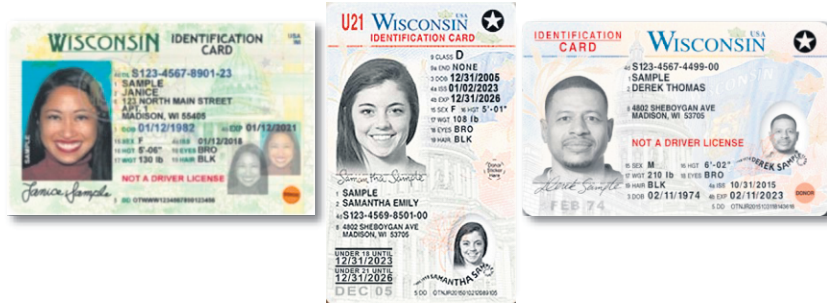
WISCONSIN IDENTIFICATION CARD USA
4d S123-4567-8901-23
1 SAMPLE
2 JANICE
8 123 NORTH MAIN STREET APT. 1 MADISON, WI 55405
3 DOB 01/12/1982
4b EXP 01/12/2021
15 SEX F
16 HGT 5'-06"
17 WGT 130 lb
18 EYES BRO
19 HAIR BLK
NOT A DRIVER LICENSE
DONOR
Janice Sample
5 DD OTNWN123456789123456

U21 WISCONSIN USA
IDENTIFICATION CARD
9 CLASS D
9a END NONE
12 REST NONE
4a ISS 01/02/2023
4b EXP 12/31/2026
3 DOB 12/31/2005
15 SEX F
16 HGT 5'-01"
17 WGT 108 lb
18 EYES BRO
19 HAIR BLK
Samantha Sample
Donor Sticker here
1 SAMPLE
2 SAMANTHA EMILY
4d S123-4569-8501-00
8 4802 SHEBOYGAN AVE MADISON, WI 53705
UNDER 18 UNTIL 12/31/2023
UNDER 21 UNTIL 12/31/2026
DEC 05
SAMANTHA SAMPLE
5 DD OTNJPI23456789123456

IDENTIFICATION CARD
WISCONSIN USA
4d S123-4567-4499-00
1 SAMPLE
2 DEREK THOMAS
8 4802 SHEBOYGAN AVE MADISON, WI 53705
NOT A DRIVER LICENSE
15 SEX M
16 HGT 6'-02"
17 WGT 210 lb
18 EYES BRO
19 HAIR BLK
4a ISS 10/31/2015
4b EXP 02/11/2023
3 DOB 02/11/1974
DEREK SAMPLE
DONOR
Derek Sample
FEB 74
5 DD OTNWN123456789123456